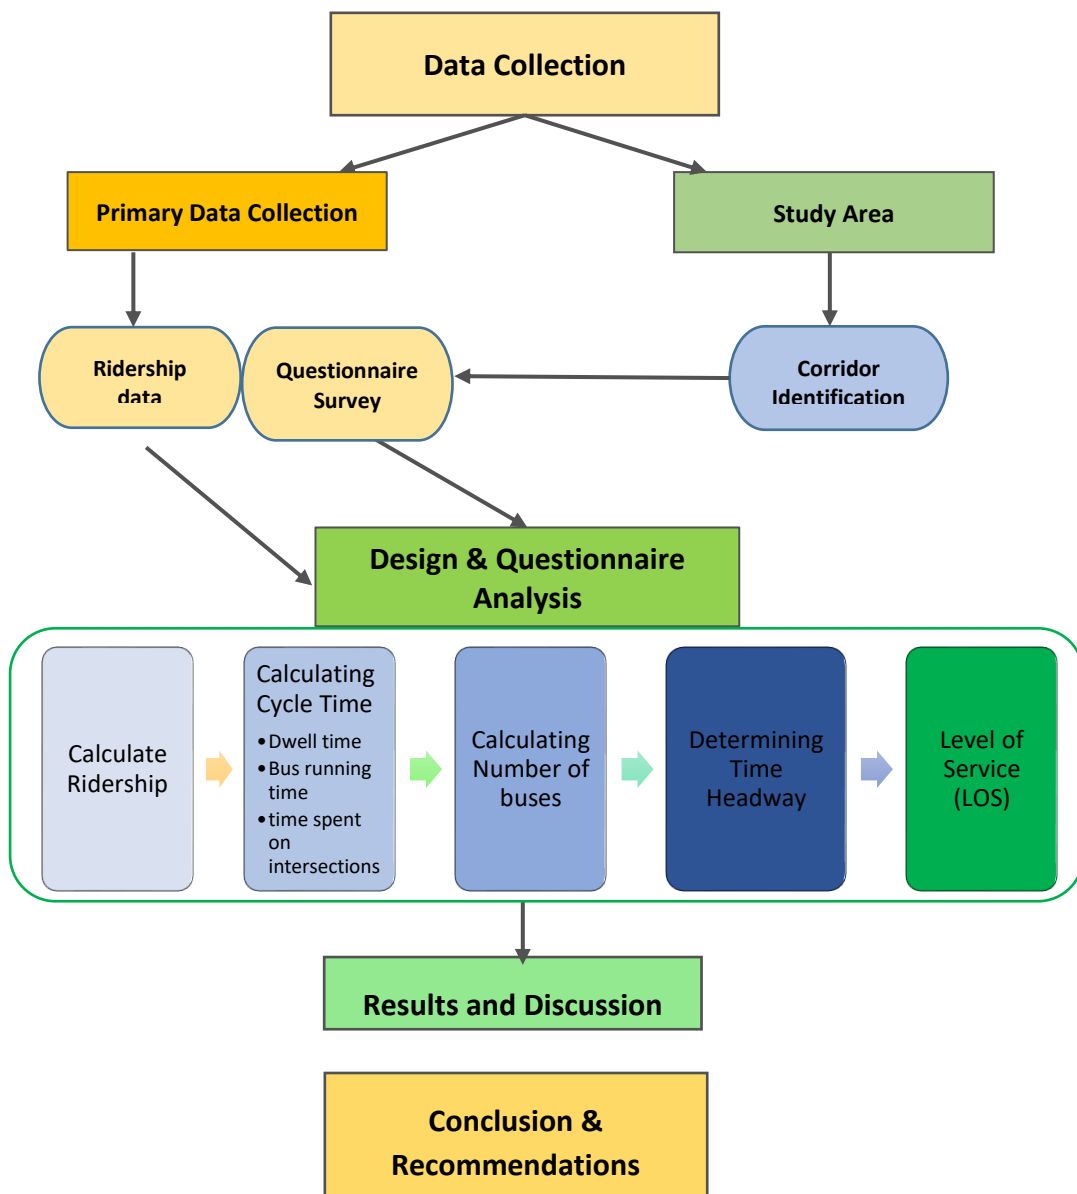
Data Collection

Primary Data Collection

Study Area

Ridership data

Questionnaire Survey

Corridor Identification

Design & Questionnaire Analysis

Calculate Ridership

Calculating Cycle Time
• Dwell time
• Bus running time
• time spent on intersections

Calculating Number of buses

Determining Time Headway

Level of Service (LOS)

Results and Discussion

Conclusion & Recommendations